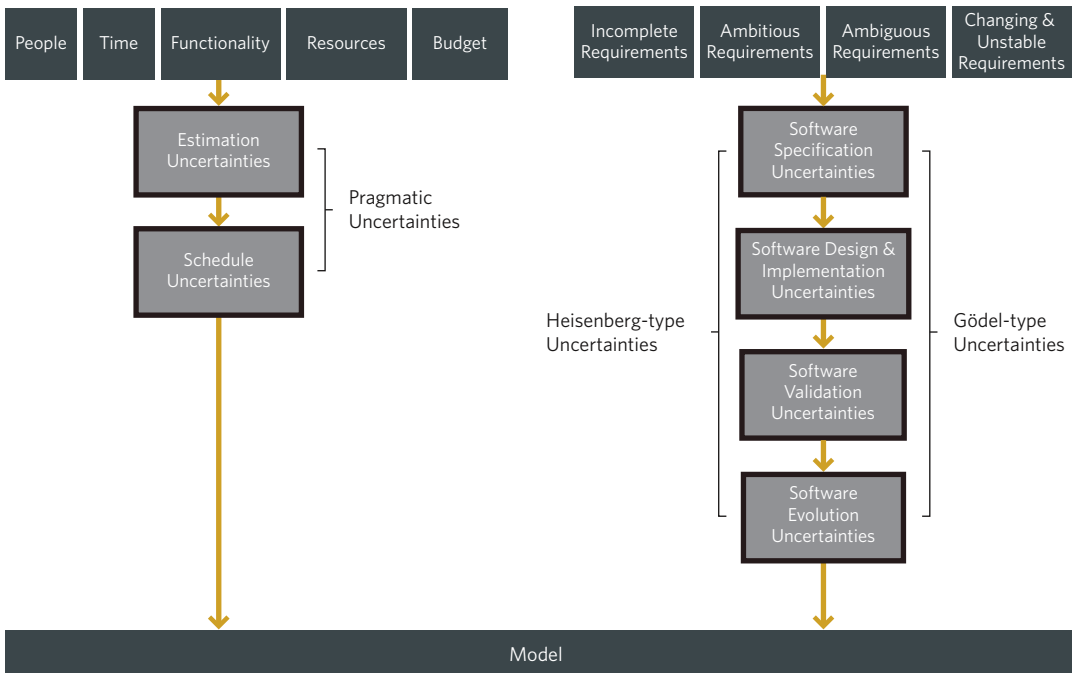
People

Time

Functionality

Resources

Budget

Incomplete Requirements

Ambitious Requirements

Ambiguous Requirements

Changing & Unstable Requirements

Estimation Uncertainties

Schedule Uncertainties

Pragmatic Uncertainties

Software Specification Uncertainties

Software Design & Implementation Uncertainties

Software Validation Uncertainties

Software Evolution Uncertainties

Heisenberg-type Uncertainties

Gödel-type Uncertainties

Model